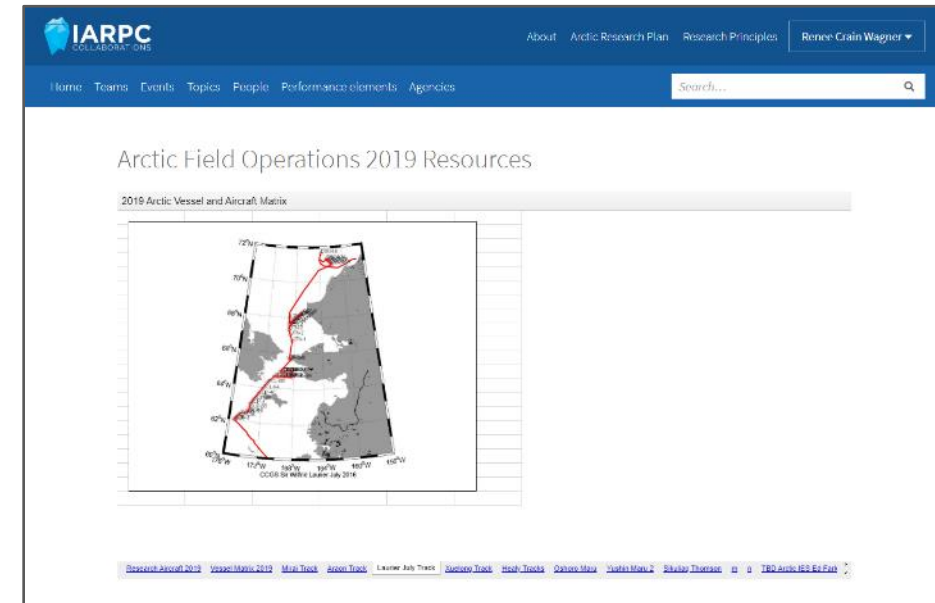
IARPC COLLABORATIONS

About Arctic Research Plan Research Principles Renee Crain Wagner ▾

Home Teams Events Topics People Performance elements Agencies

Search...

Arctic Field Operations 2019 Resources

2019 Arctic Vessel and Aircraft Matrix

72°N

70°N

68°N

66°N

64°N

62°N

60°N

170°W 165°W 160°W 155°W

CCGS Sir Wilfrid Laurier July 2019

Research Aircraft 2019 Vessel Matrix 2019 Mirai Track Araon Track Laurier July Track Xuelong Track Healy Tracks Oshoro Maru Yushin Maru 2 Sikuliaq Thompson m n TBD Arctic IES Ez Fark